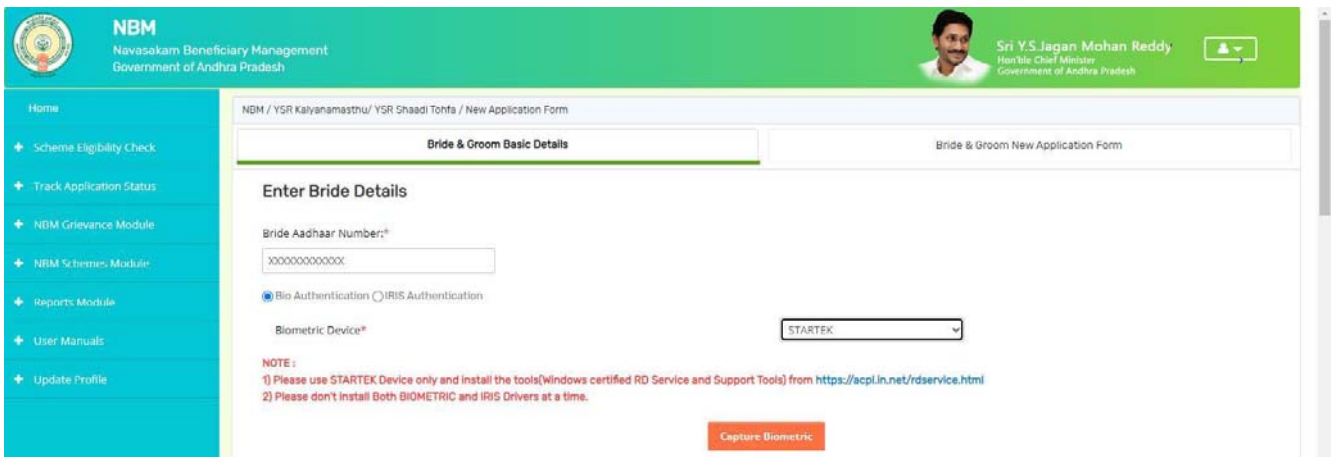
NBM
Navasakam Beneficiary Management
Government of Andhra Pradesh

Sri Y.S.Jagan Mohan Reddy
Hon'ble Chief Minister
Government of Andhra Pradesh

Home
Scheme Eligibility Check
Track Application Status
NBM Grievance Module
NBM Schemes Module
Reports Module
User Manuals
Update Profile

NBM / YSR Kalyanamasthu/ YSR Shaadi Tohfa / New Application Form

Bride & Groom Basic Details
Bride & Groom New Application Form

Enter Bride Details

Bride Aadhaar Number:*
XXXXXXXXXXXX

Bio Authentication IRIS Authentication

Biometric Device*
STARTEK

NOTE :
1) Please use STARTEK Device only and install the tools(Windows certified RD Service and Support Tools) from https://acpl.in.net/rdservice.html
2) Please don't install Both BIOMETRIC and IRIS Drivers at a time.

Capture Biometric